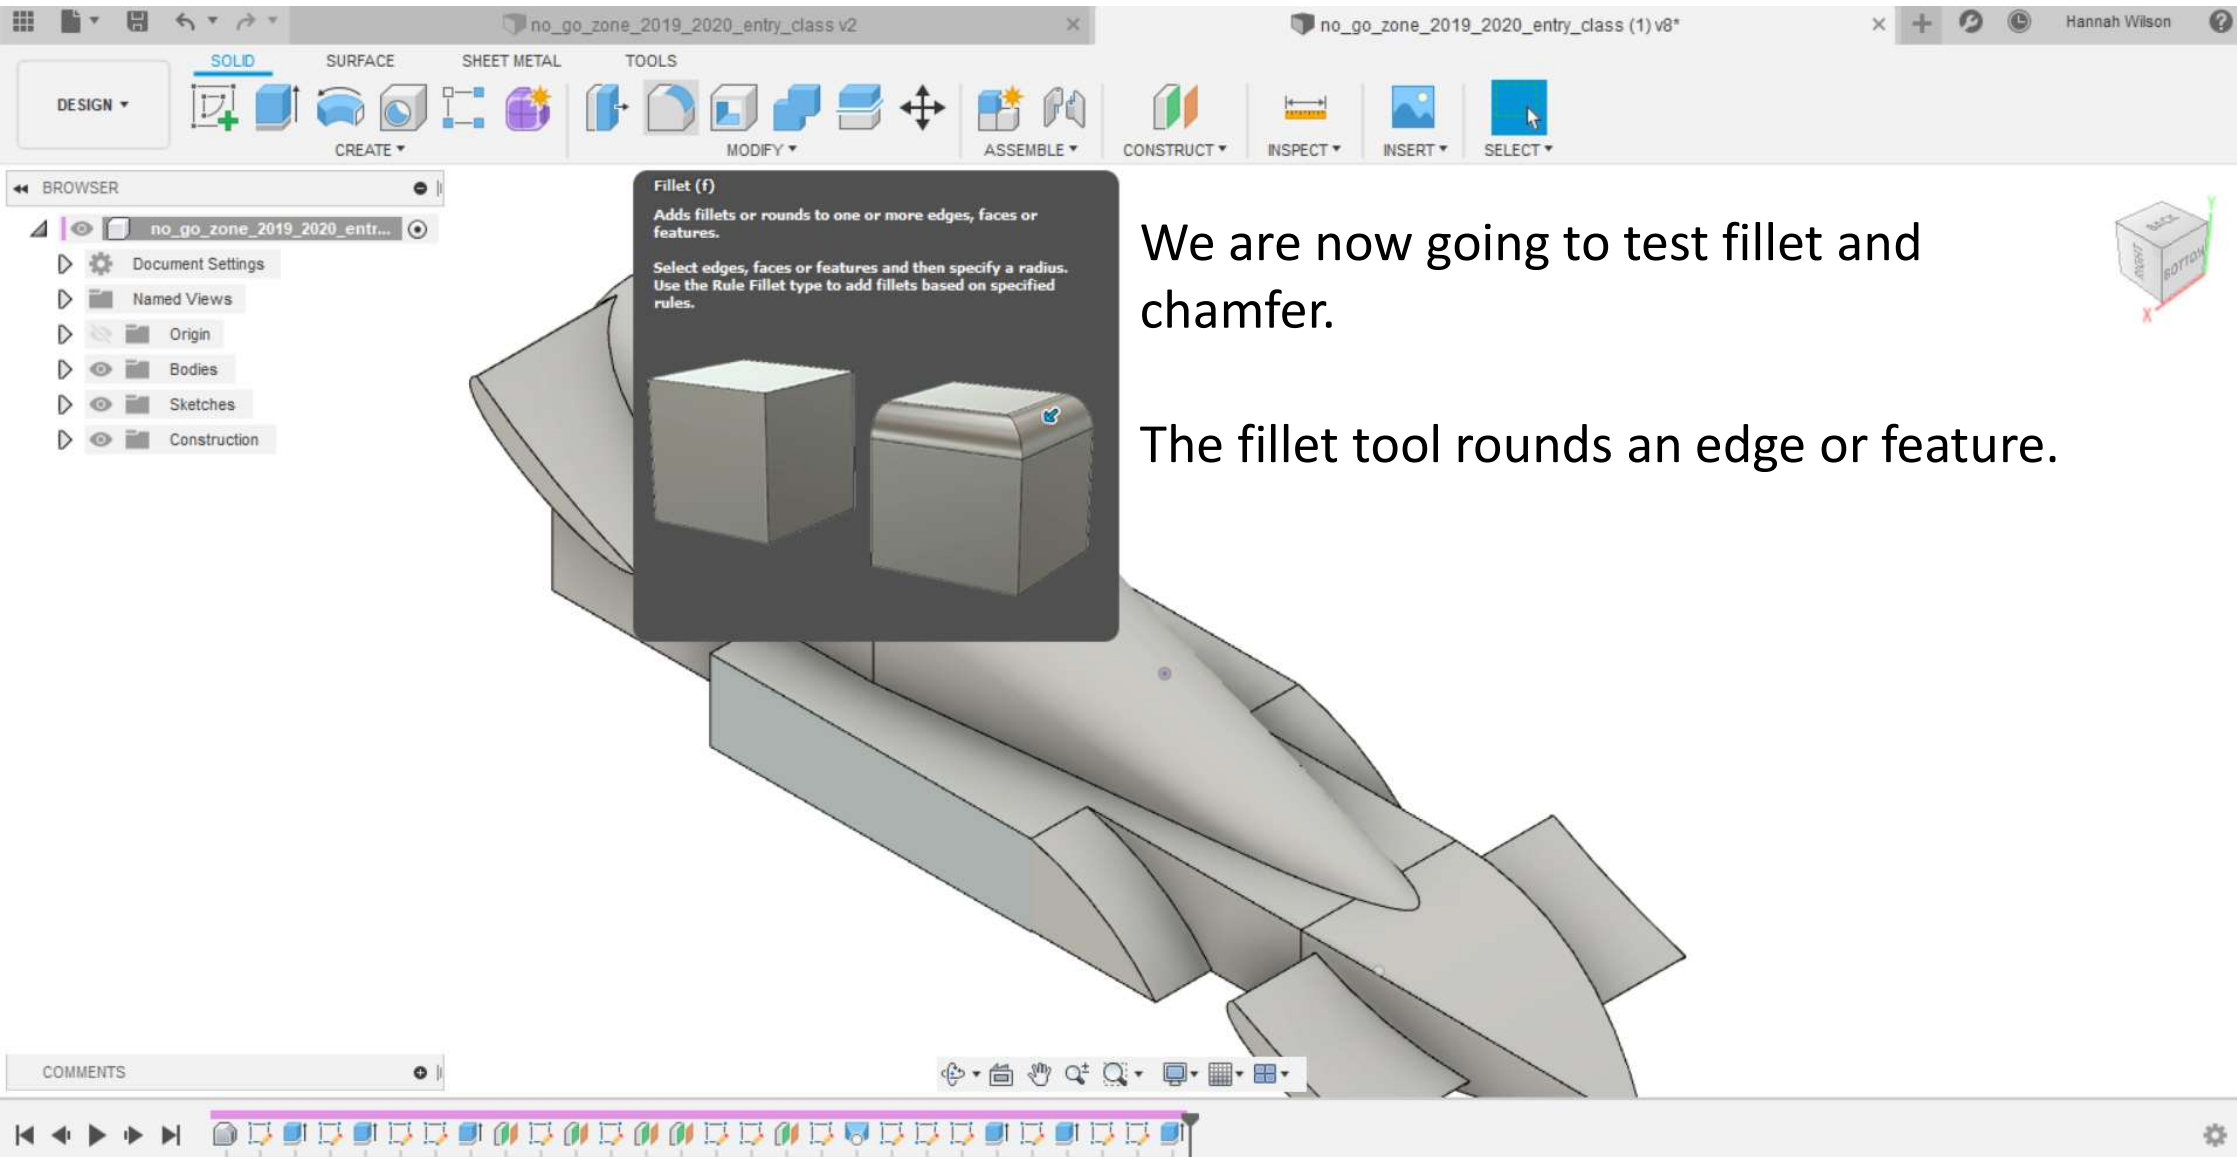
no_go_zone_2019_2020_entry_class v2

no_go_zone_2019_2020_entry_class (1) v8*

Hannah Wilson

DESIGN ▾

SOLID SURFACE SHEET METAL TOOLS

CREATE ▾ MODIFY ▾ ASSEMBLE ▾ CONSTRUCT ▾ INSPECT ▾ INSERT ▾ SELECT ▾

BROWSER

no_go_zone_2019_2020_entr...

Document Settings

Named Views

Origin

Bodies

Sketches

Construction

Fillet (f)

Adds fillets or rounds to one or more edges, faces or features.

Select edges, faces or features and then specify a radius. Use the Rule Fillet type to add fillets based on specified rules.

We are now going to test fillet and chamfer.

The fillet tool rounds an edge or feature.

BACK RIGHT BOTTOM

COMMENTS